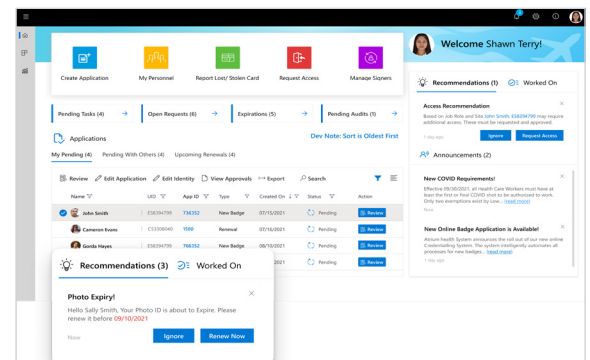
Create Application
My Personnel
Report Lost/ Stolen Card
Request Access
Manage Signers

Welcome Shawn Terry!

Pending Tasks (4) →
Open Requests (6) →
Expirations (5) →
Pending Audits (1) →

Applications
Dev Note: Sort is Oldest First

My Pending (4)
Pending With Others (4)
Upcoming Renewals (4)

Review
Edit Application
Edit Identity
View Approvals
Export
Search

| | Name | LID | App ID | Type | Created On | Status | Action |
|---|---|---|---|---|---|---|---|
| | John Smith | E58394799 | 736352 | New Badge | 07/15/2021 | Pending | Review |
| | Cameron Evans | C55308040 | 1599 | Renewal | 07/16/2021 | Pending | Review |
| | Gorda Hayes | E58394799 | 736352 | New Badge | 07/15/2021 | Pending | Review |

Recommendations (1)
Worked On

Access Recommendation
Based on Job Role and Site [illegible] E58394799 may require additional access. These must be requested and approved.
1 day ago
Ignore
Request Access

Announcements (2)

New COVID Requirements!
Effective 09/30/2021, all Health Care Workers must have at least the first or final COVID shot to be authorized to work. Only two exemptions exist by Law - ... (read more)
Now

New Online Badge Application is Available!
Atrium Health System announces the roll out of our new online Credentialing System. The system intelligently automates all processes for new badges... (read more)
1 day ago

Recommendations (3)
Worked On

Photo Expiry!
Hello Sally Smith, Your Photo ID is about to Expire. Please renew it before 09/10/2021
Now
Ignore
Renew Now